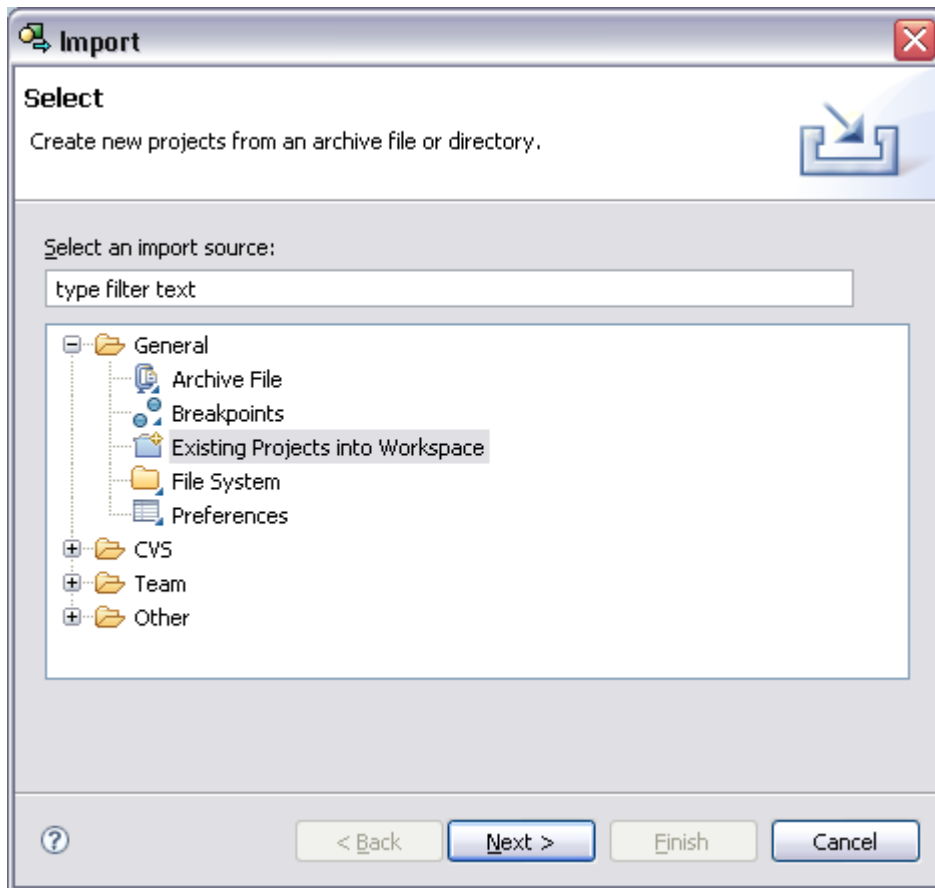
Import

Select

Create new projects from an archive file or directory.

Select an import source:

type filter text

General
Archive File
Breakpoints
Existing Projects into Workspace
File System
Preferences
CVS
Team
Other

?

< Back

Next >

Finish

Cancel